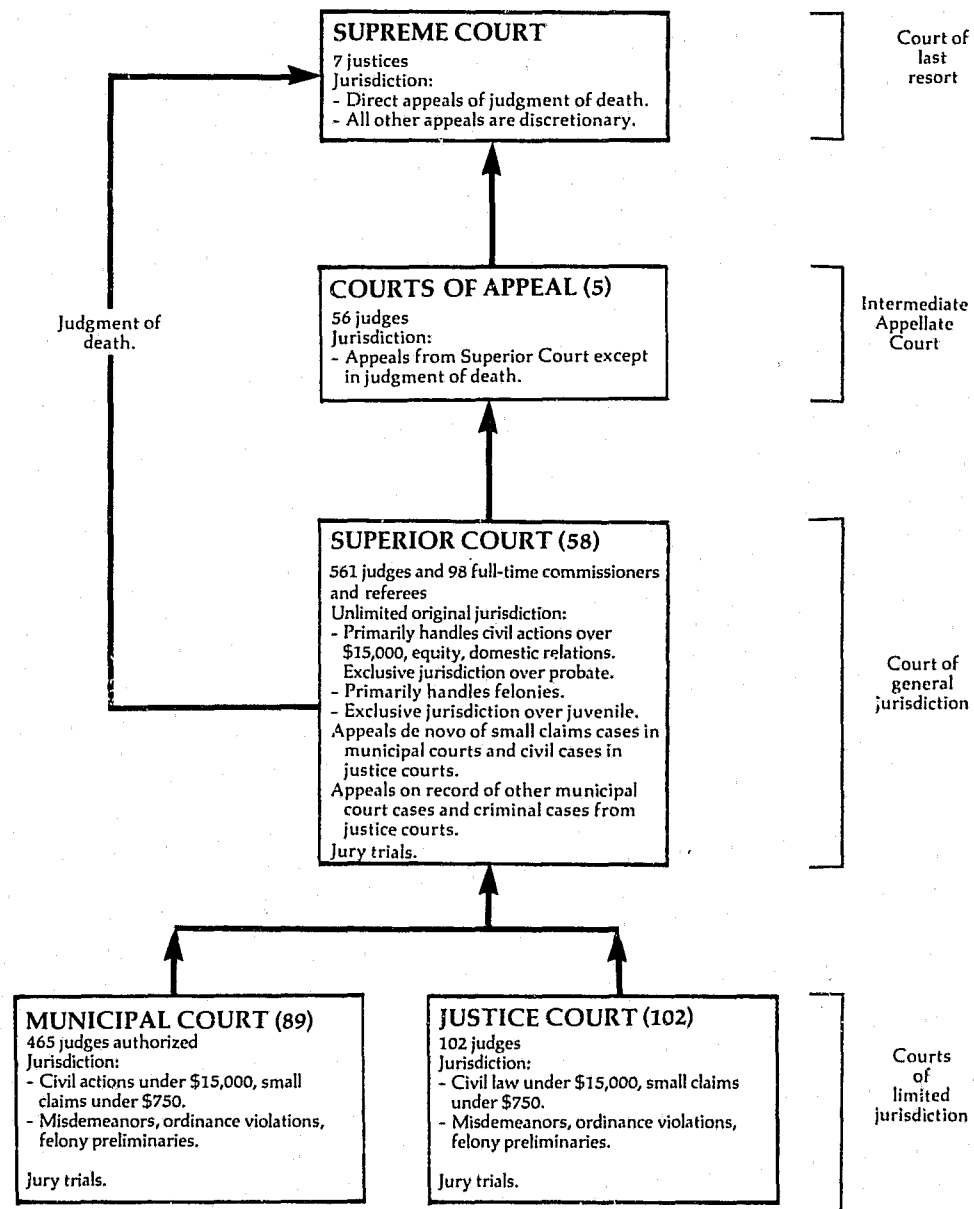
SUPREME COURT
7 justices
Jurisdiction:
- Direct appeals of judgment of death.
- All other appeals are discretionary.

Court of last resort

Judgment of death.

COURTS OF APPEAL (5)
56 judges
Jurisdiction:
- Appeals from Superior Court except in judgment of death.

Intermediate Appellate Court

SUPERIOR COURT (58)
561 judges and 98 full-time commissioners and referees
Unlimited original jurisdiction:
- Primarily handles civil actions over $15,000, equity, domestic relations. Exclusive jurisdiction over probate.
- Primarily handles felonies.
- Exclusive jurisdiction over juvenile.
Appeals de novo of small claims cases in municipal courts and civil cases in justice courts.
Appeals on record of other municipal court cases and criminal cases from justice courts.
Jury trials.

Court of general jurisdiction

MUNICIPAL COURT (89)
465 judges authorized
Jurisdiction:
- Civil actions under $15,000, small claims under $750.
- Misdemeanors, ordinance violations, felony preliminaries.

Jury trials.

JUSTICE COURT (102)
102 judges
Jurisdiction:
- Civil law under $15,000, small claims under $750.
- Misdemeanors, ordinance violations, felony preliminaries.

Jury trials.

Courts of limited jurisdiction